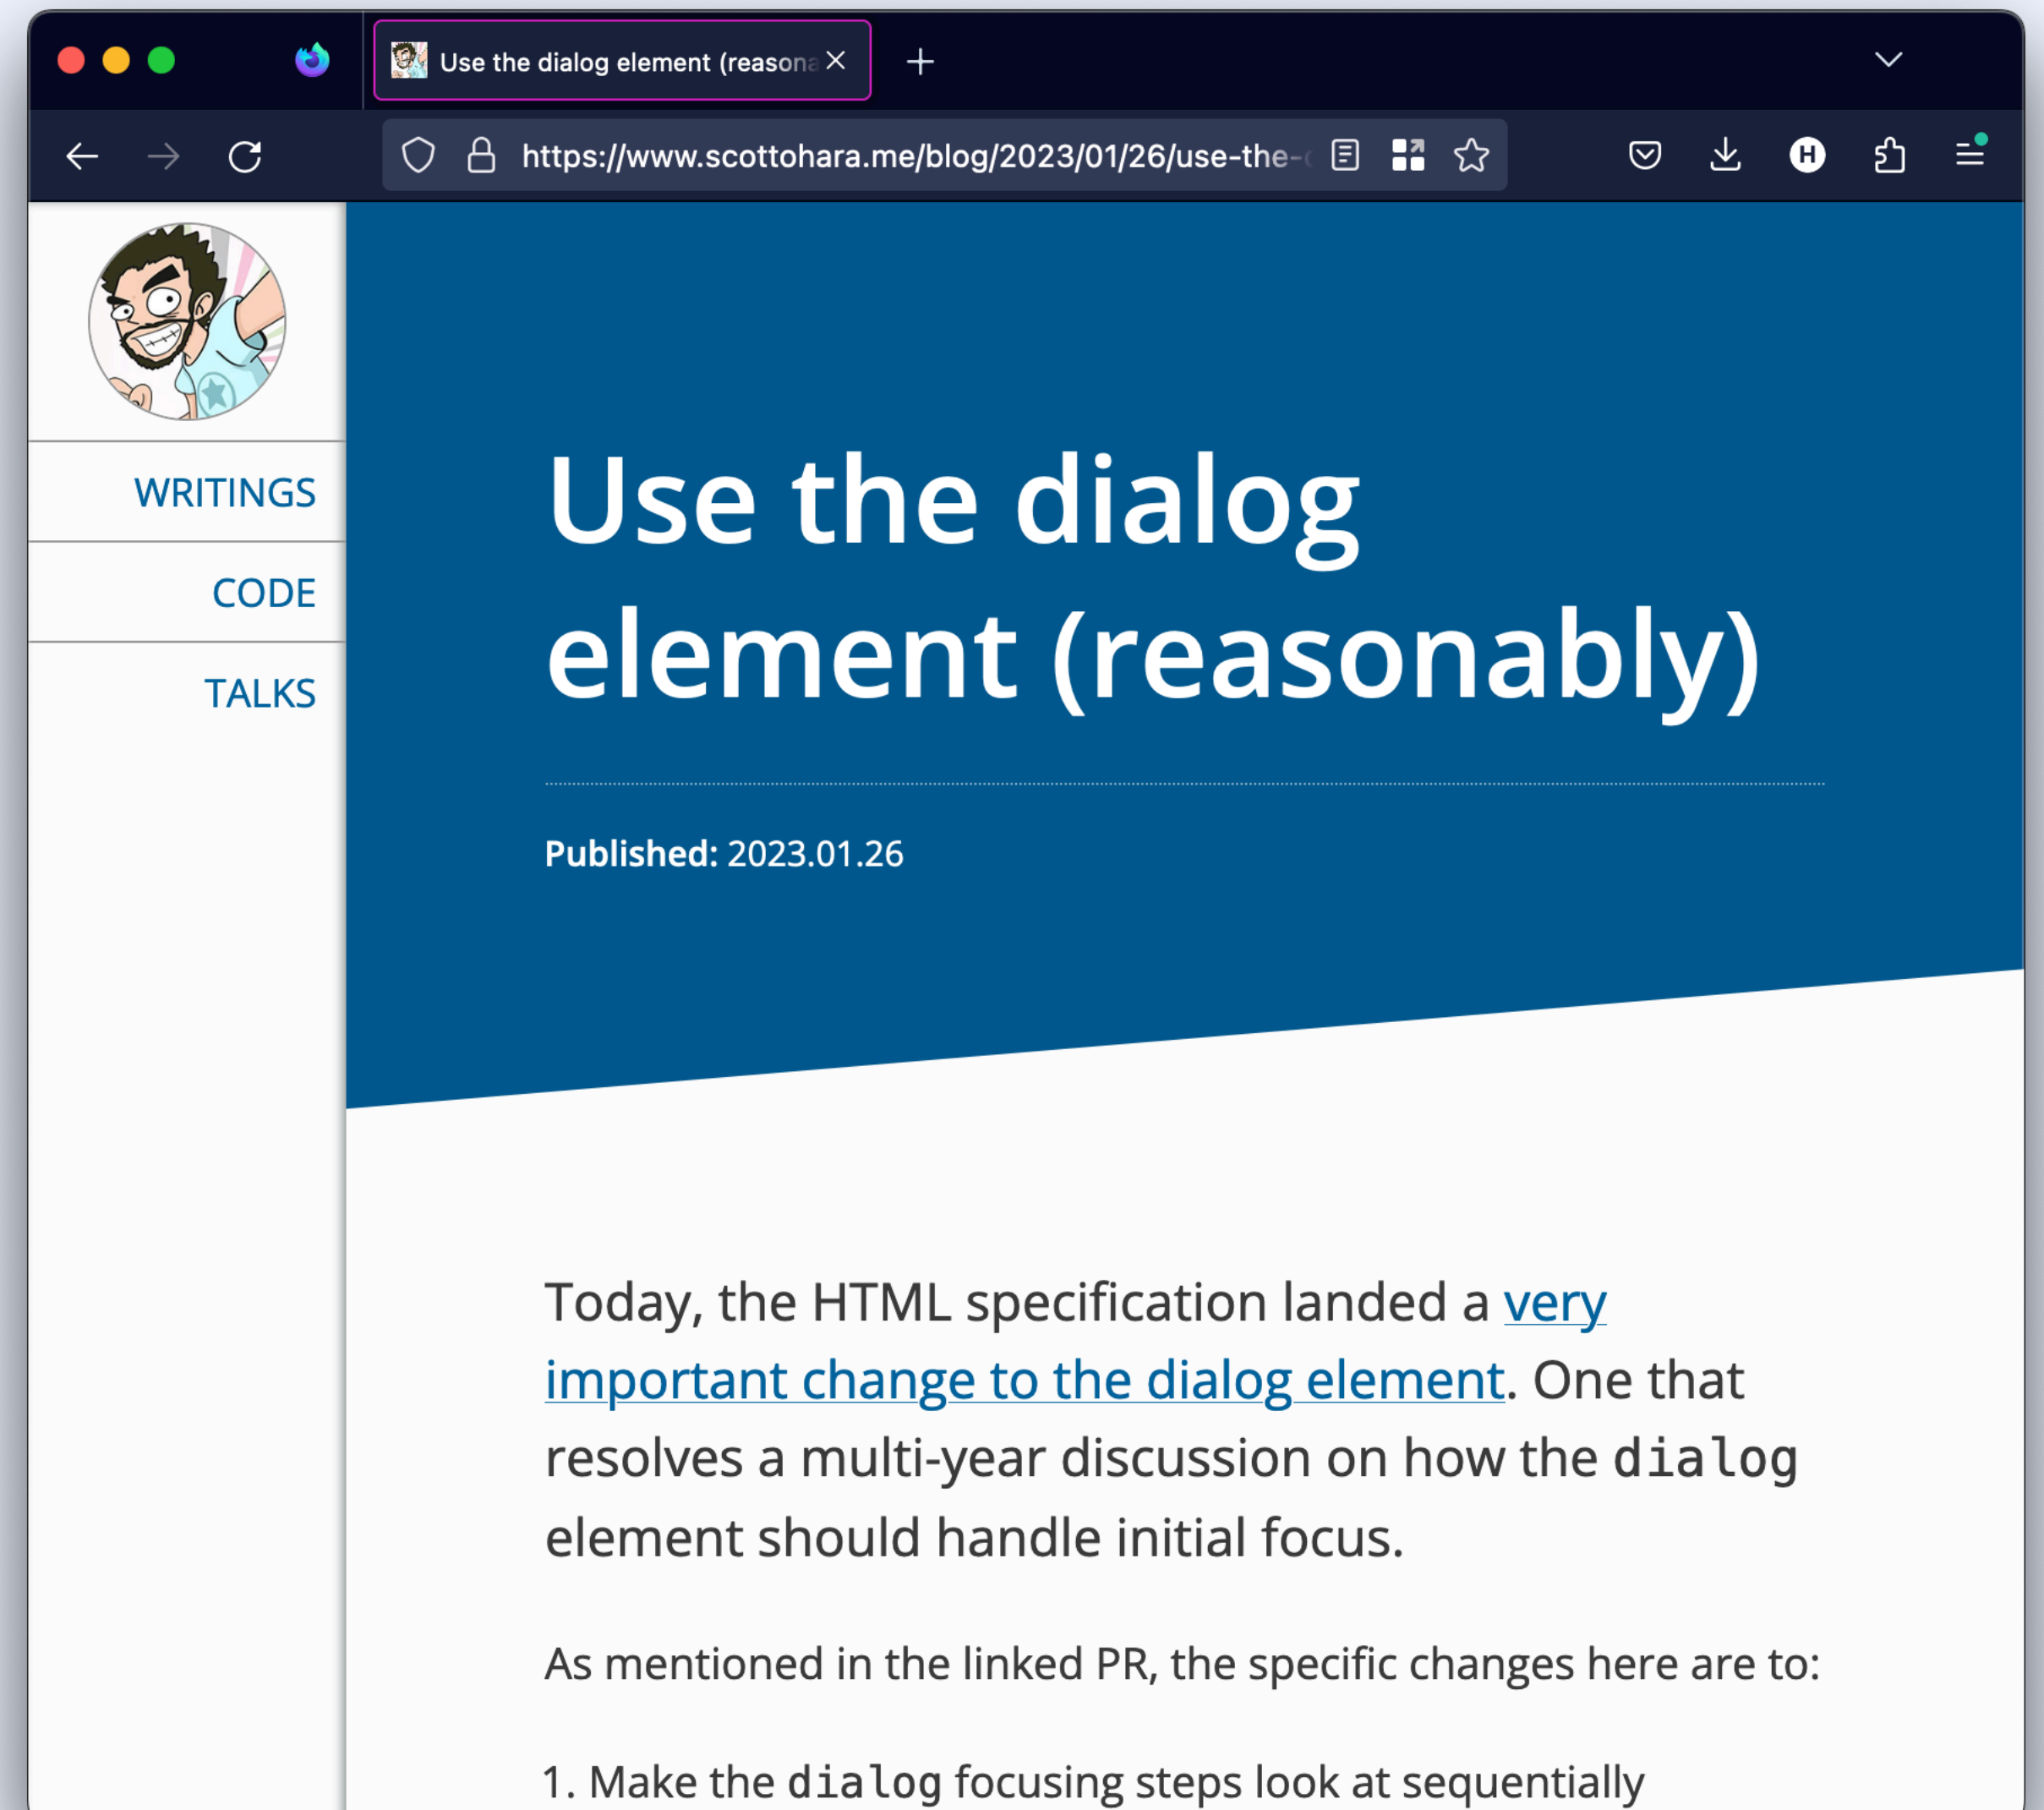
Use the dialog element (reasona

https://www.scottohara.me/blog/2023/01/26/use-the-

WRITINGS

CODE

TALKS

Use the dialog element (reasonably)

Published: 2023.01.26

Today, the HTML specification landed a very important change to the dialog element. One that resolves a multi-year discussion on how the dialog element should handle initial focus.

As mentioned in the linked PR, the specific changes here are to:

1. Make the dialog focusing steps look at sequentially